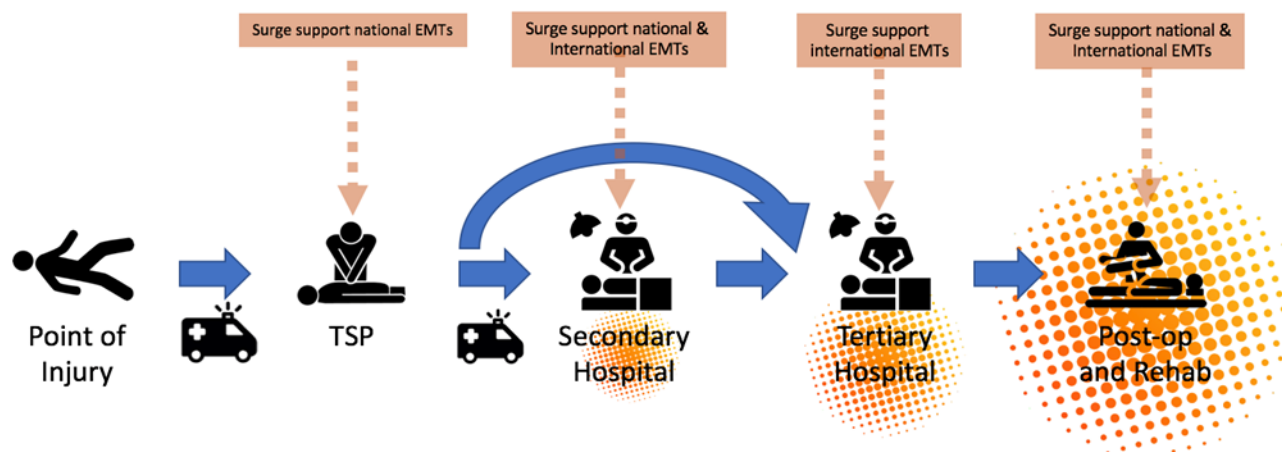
Surge support national EMTs

Surge support national & International EMTs

Surge support international EMTs

Surge support national & International EMTs

Point of Injury

TSP

Secondary Hospital

Tertiary Hospital

Post-op and Rehab